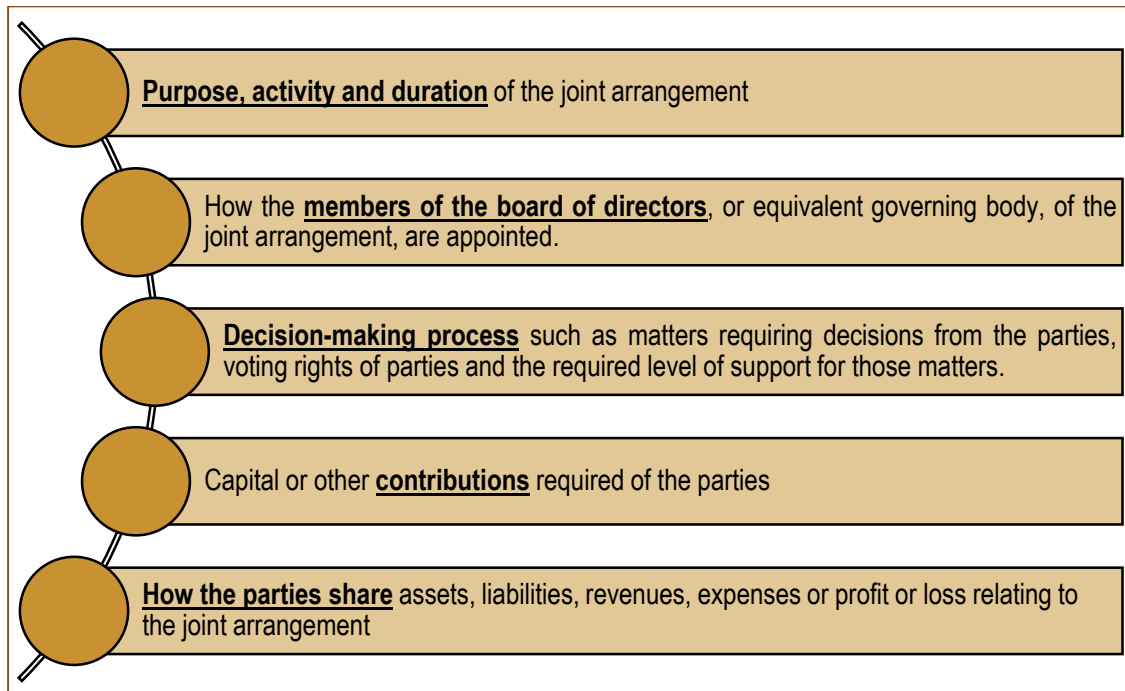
Purpose, activity and duration of the joint arrangement

How the members of the board of directors, or equivalent governing body, of the joint arrangement, are appointed.

Decision-making process such as matters requiring decisions from the parties, voting rights of parties and the required level of support for those matters.

Capital or other contributions required of the parties

How the parties share assets, liabilities, revenues, expenses or profit or loss relating to the joint arrangement